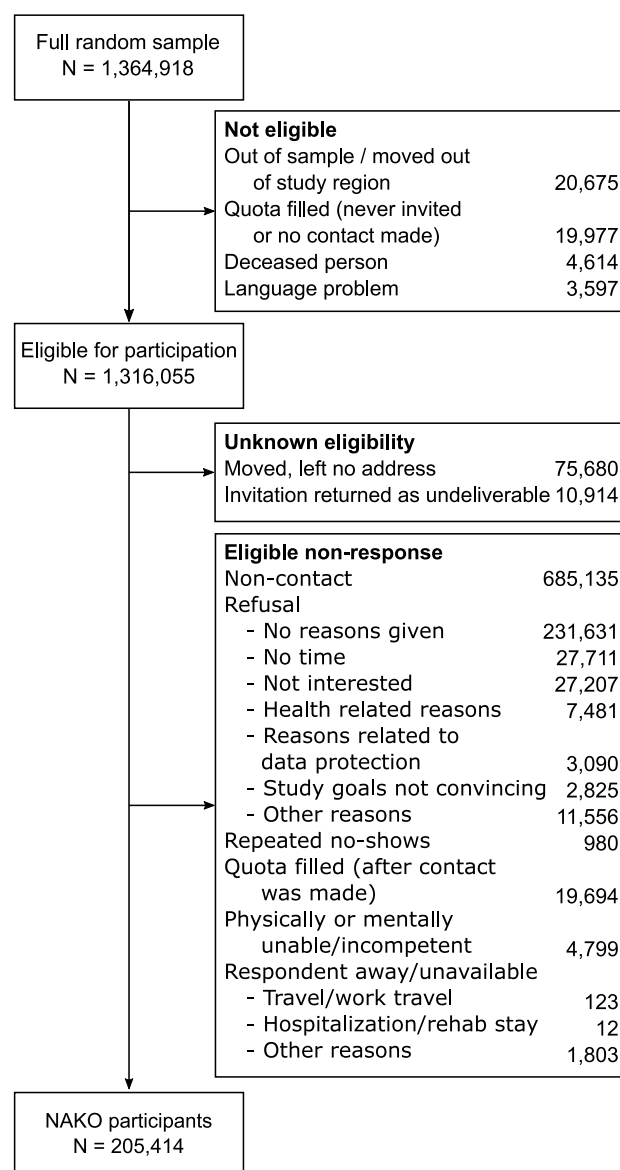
Full random sample
N = 1,364,918

Not eligible
Out of sample / moved out of study region 20,675
Quota filled (never invited or no contact made) 19,977
Deceased person 4,614
Language problem 3,597

Eligible for participation
N = 1,316,055

Unknown eligibility
Moved, left no address 75,680
Invitation returned as undeliverable 10,914

Eligible non-response
Non-contact 685,135
Refusal
- No reasons given 231,631
- No time 27,711
- Not interested 27,207
- Health related reasons 7,481
- Reasons related to data protection 3,090
- Study goals not convincing 2,825
- Other reasons 11,556
Repeated no-shows 980
Quota filled (after contact was made) 19,694
Physically or mentally unable/incompetent 4,799
Respondent away/unavailable
- Travel/work travel 123
- Hospitalization/rehab stay 12
- Other reasons 1,803

NAKO participants
N = 205,414